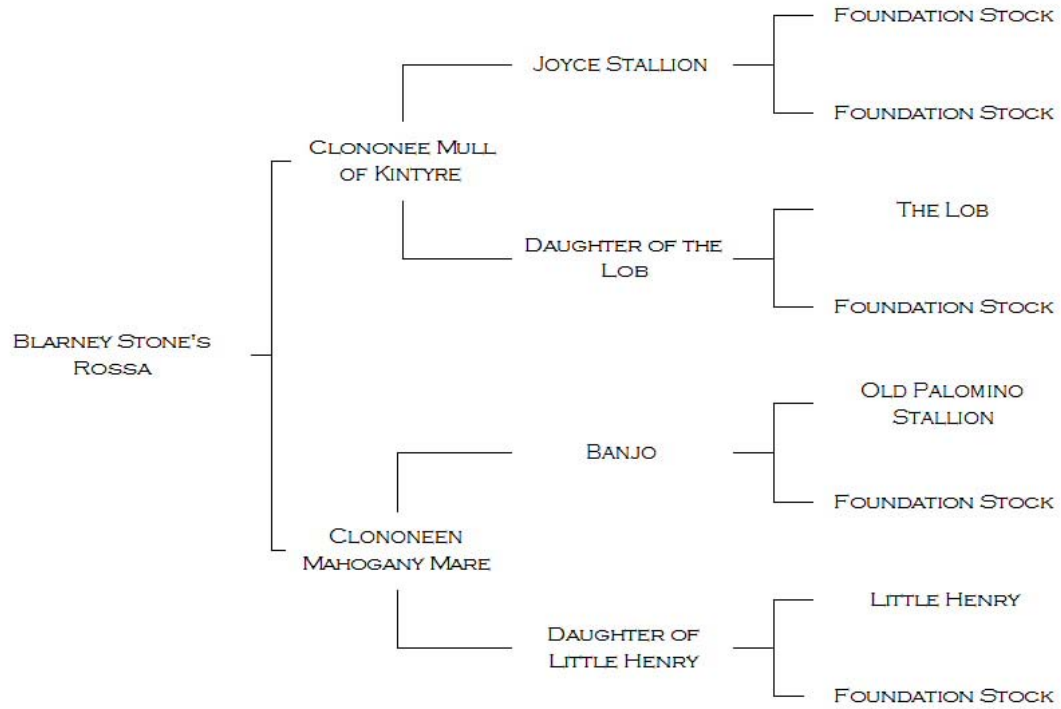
Blarney Stone's Rossa

Clononee Mull of Kintyre

Joyce Stallion

Foundation Stock

Foundation Stock

Daughter of the Lob

The Lob

Foundation Stock

Clononeen Mahogany Mare

Banjo

Old Palomino Stallion

Foundation Stock

Daughter of Little Henry

Little Henry

Foundation Stock